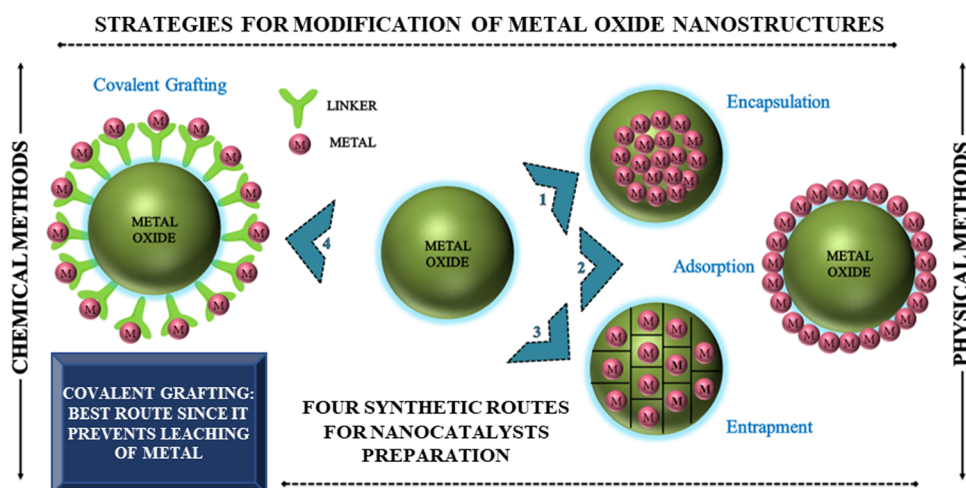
STRATEGIES FOR MODIFICATION OF METAL OXIDE NANOSTRUCTURES

CHEMICAL METHODS

Covalent Grafting

LINKER

METAL

METAL OXIDE

4

METAL OXIDE

1

2

3

Encapsulation

Adsorption

METAL OXIDE

Entrapment

PHYSICAL METHODS

COVALENT GRAFTING: BEST ROUTE SINCE IT PREVENTS LEACHING OF METAL

FOUR SYNTHETIC ROUTES FOR NANOCATALYSTS PREPARATION